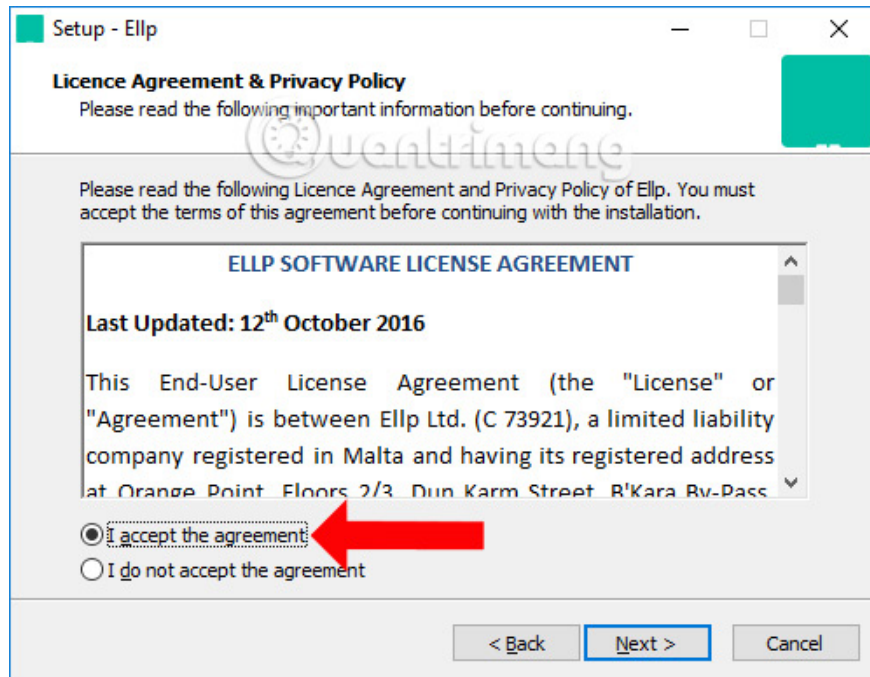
Setup - Ellp

Licence Agreement & Privacy Policy
Please read the following important information before continuing.

Quantrimang

Please read the following Licence Agreement and Privacy Policy of Ellp. You must accept the terms of this agreement before continuing with the installation.

ELLP SOFTWARE LICENSE AGREEMENT

Last Updated: 12$^{th}$ October 2016

This End-User License Agreement (the "License" or "Agreement") is between Ellp Ltd. (C 73921), a limited liability company registered in Malta and having its registered address at Orange Point, Floors 2/3, Dun Karm Street, B'Kara By-Pass

I accept the agreement
I do not accept the agreement

< Back
Next >
Cancel